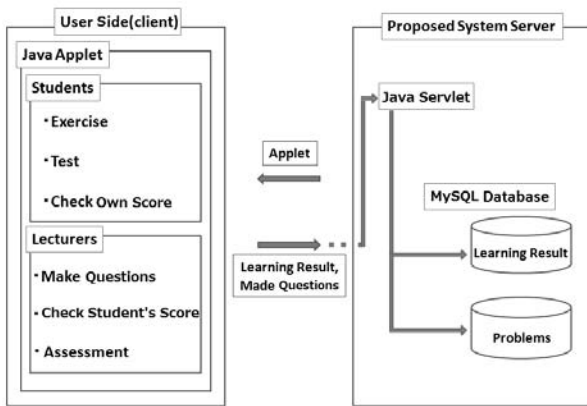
User Side(client)

Java Applet

Students

・Exercise

・Test

・Check Own Score

Lecturers

・Make Questions

・Check Student's Score

・Assessment

Applet

Learning Result, Made Questions

Proposed System Server

Java Servlet

MySQL Database

Learning Result

Problems